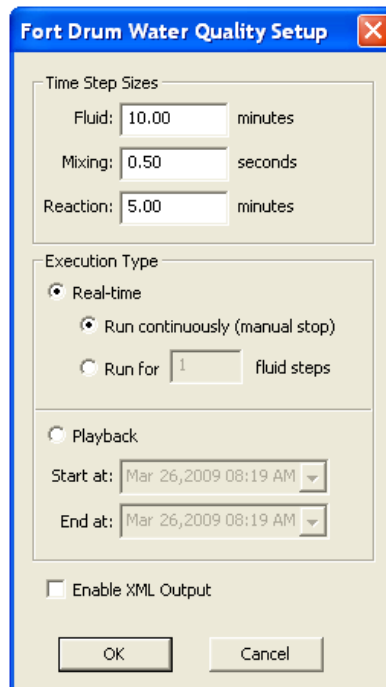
Fort Drum Water Quality Setup

Time Step Sizes

Fluid: 10.00 minutes

Mixing: 0.50 seconds

Reaction: 5.00 minutes

Execution Type

Real-time

Run continuously (manual stop)

Run for 1 fluid steps

Playback

Start at: Mar 26,2009 08:19 AM

End at: Mar 26,2009 08:19 AM

Enable XML Output

OK

Cancel